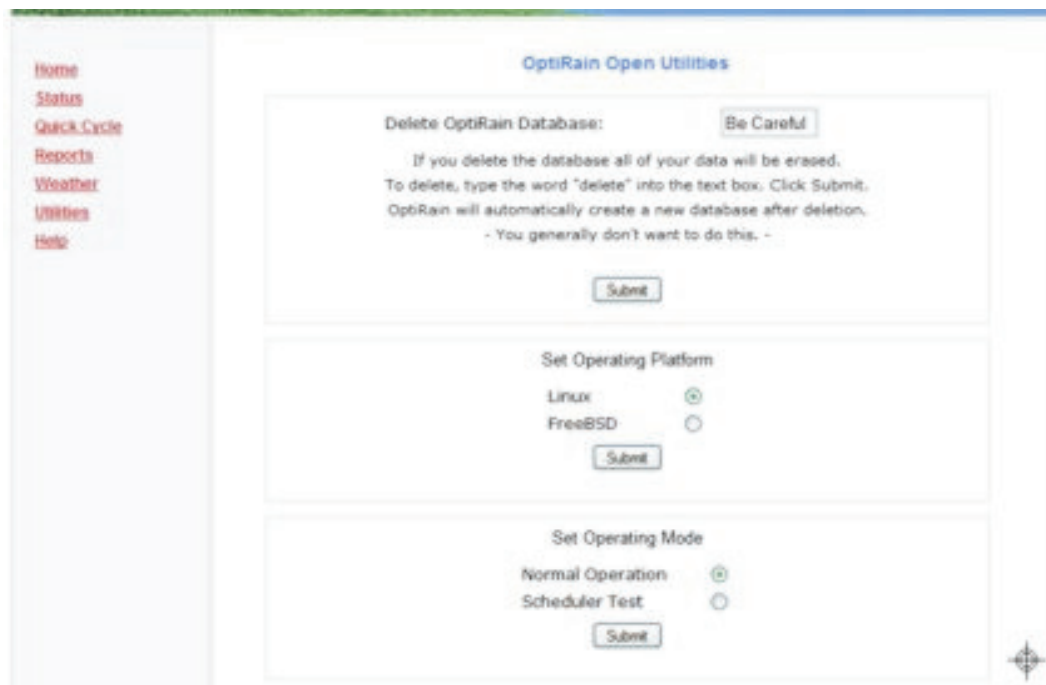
Home
Status
Quick Cycle
Reports
Weather
Utilities
Help

OptiRain Open Utilities

Delete OptiRain Database: Be Careful

If you delete the database all of your data will be erased.
To delete, type the word "delete" into the text box. Click Submit.
OptiRain will automatically create a new database after deletion.
- You generally don't want to do this. -

Submit

Set Operating Platform

Linux
FreeBSD

Submit

Set Operating Mode

Normal Operation
Scheduler Test

Submit